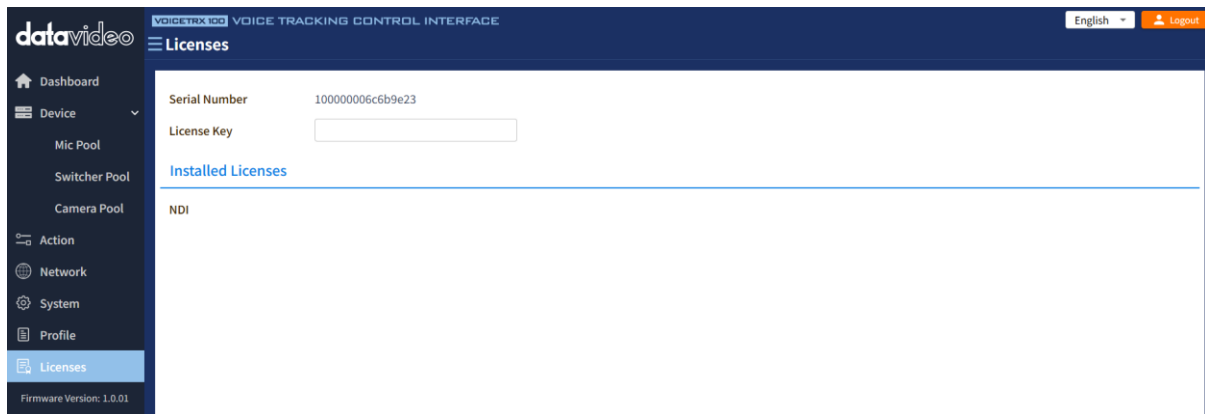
datavideo

VOICETRX 100 VOICE TRACKING CONTROL INTERFACE

English

Logout

Licenses

Dashboard

Device

Mic Pool

Switcher Pool

Camera Pool

Action

Network

System

Profile

Licenses

Firmware Version: 1.0.01

Serial Number 100000006c6b9e23

License Key

Installed Licenses

NDI